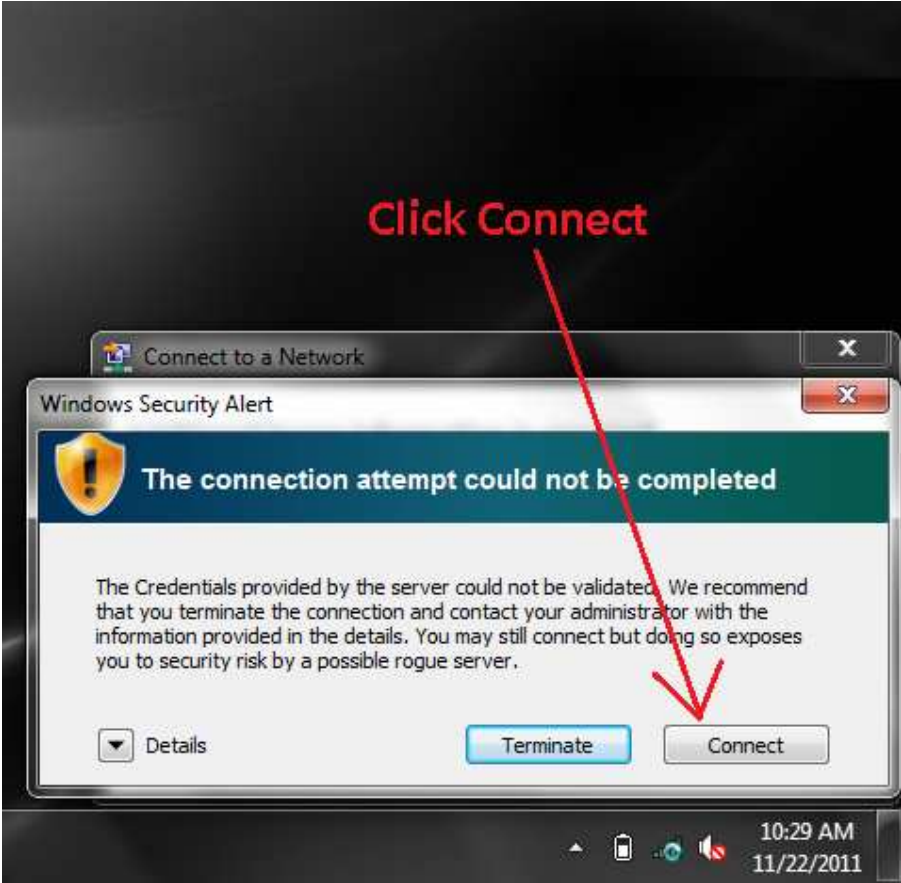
Click Connect

Connect to a Network

Windows Security Alert

The connection attempt could not be completed

The Credentials provided by the server could not be validated. We recommend that you terminate the connection and contact your administrator with the information provided in the details. You may still connect but doing so exposes you to security risk by a possible rogue server.

Details

Terminate

Connect

10:29 AM
11/22/2011